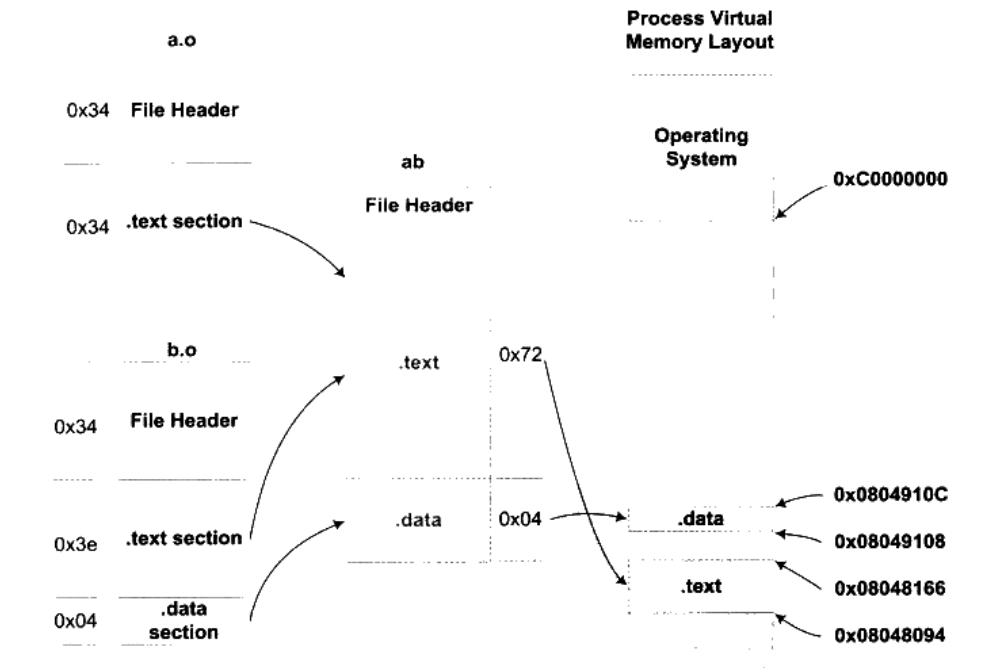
a.o

0x34 File Header

0x34 .text section

b.o

0x34 File Header

0x3e .text section

0x04 .data section

ab

File Header

.text 0x72

.data 0x04

Process Virtual Memory Layout

Operating System

0xC0000000

.data

.text

0x0804910C

0x08049108

0x08048166

0x08048094